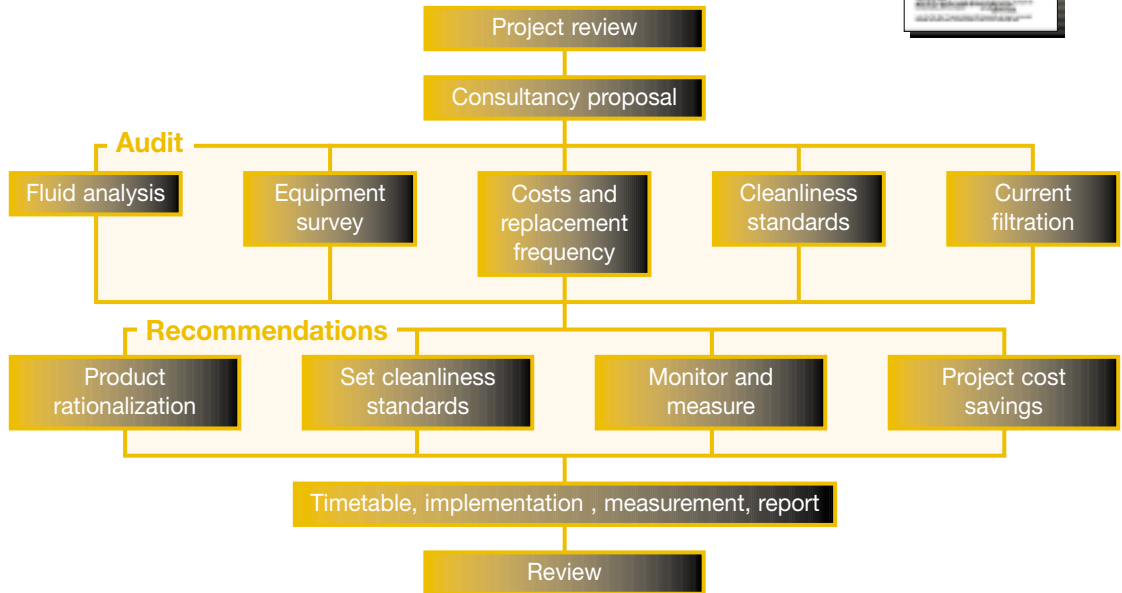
Project review

Consultancy proposal

Audit

Fluid analysis

Equipment survey

Costs and replacement frequency

Cleanliness standards

Current filtration

Recommendations

Product rationalization

Set cleanliness standards

Monitor and measure

Project cost savings

Timetable, implementation , measurement, report

Review